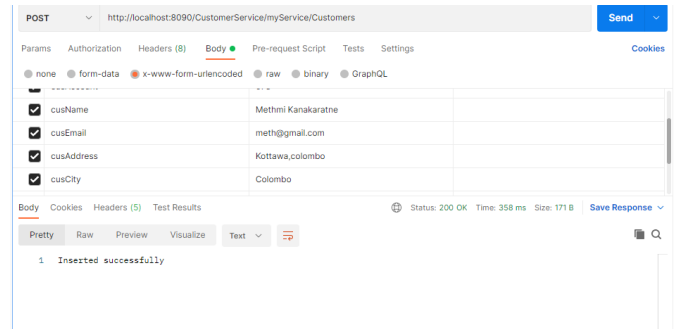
POST http://localhost:8090/CustomerService/myService/Customers

Send

Params Authorization Headers (8) Body Pre-request Script Tests Settings Cookies

none form-data x-www-form-urlencoded raw binary GraphQL

| | | |
|---|---|---|
| cusName | Methmi Kanakaratne | |
| cusEmail | meth@gmail.com | |
| cusAddress | Kottawa,colombo | |
| cusCity | Colombo | |

Body Cookies Headers (5) Test Results Status: 200 OK Time: 358 ms Size: 171 B Save Response

Pretty Raw Preview Visualize Text

1 Inserted successfully